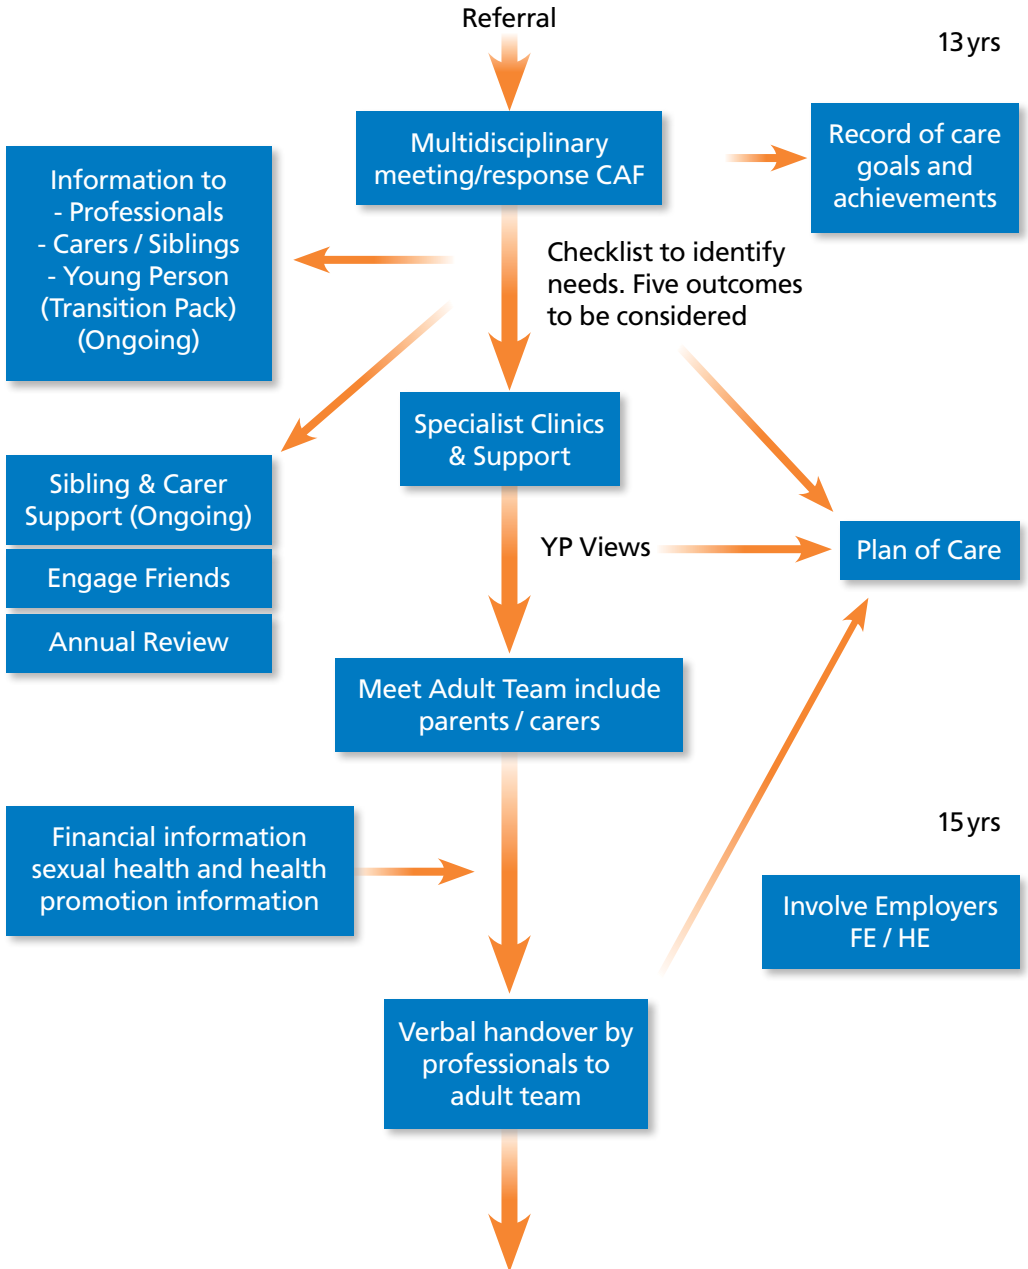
Referral

13 yrs

Multidisciplinary meeting/response CAF

Record of care goals and achievements

Information to
- Professionals
- Carers / Siblings
- Young Person
(Transition Pack)
(Ongoing)

Checklist to identify needs. Five outcomes to be considered

Specialist Clinics & Support

Sibling & Carer Support (Ongoing)

Engage Friends

Annual Review

YP Views

Plan of Care

Meet Adult Team include parents / carers

15 yrs

Financial information sexual health and health promotion information

Involve Employers FE / HE

Verbal handover by professionals to adult team